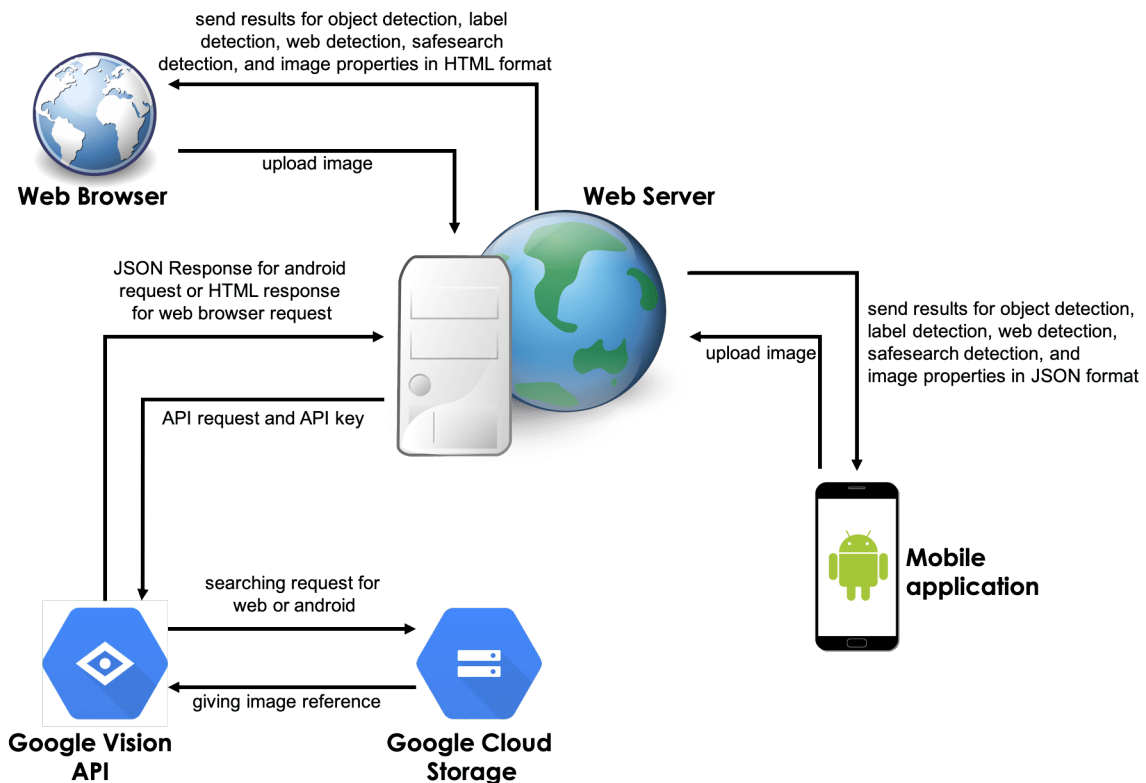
send results for object detection, label detection, web detection, safesearch detection, and image properties in HTML format

Web Browser

upload image

Web Server

JSON Response for android request or HTML response for web browser request

send results for object detection, label detection, web detection, safesearch detection, and image properties in JSON format

upload image

API request and API key

Mobile application

searching request for web or android

giving image reference

Google Vision API

Google Cloud Storage